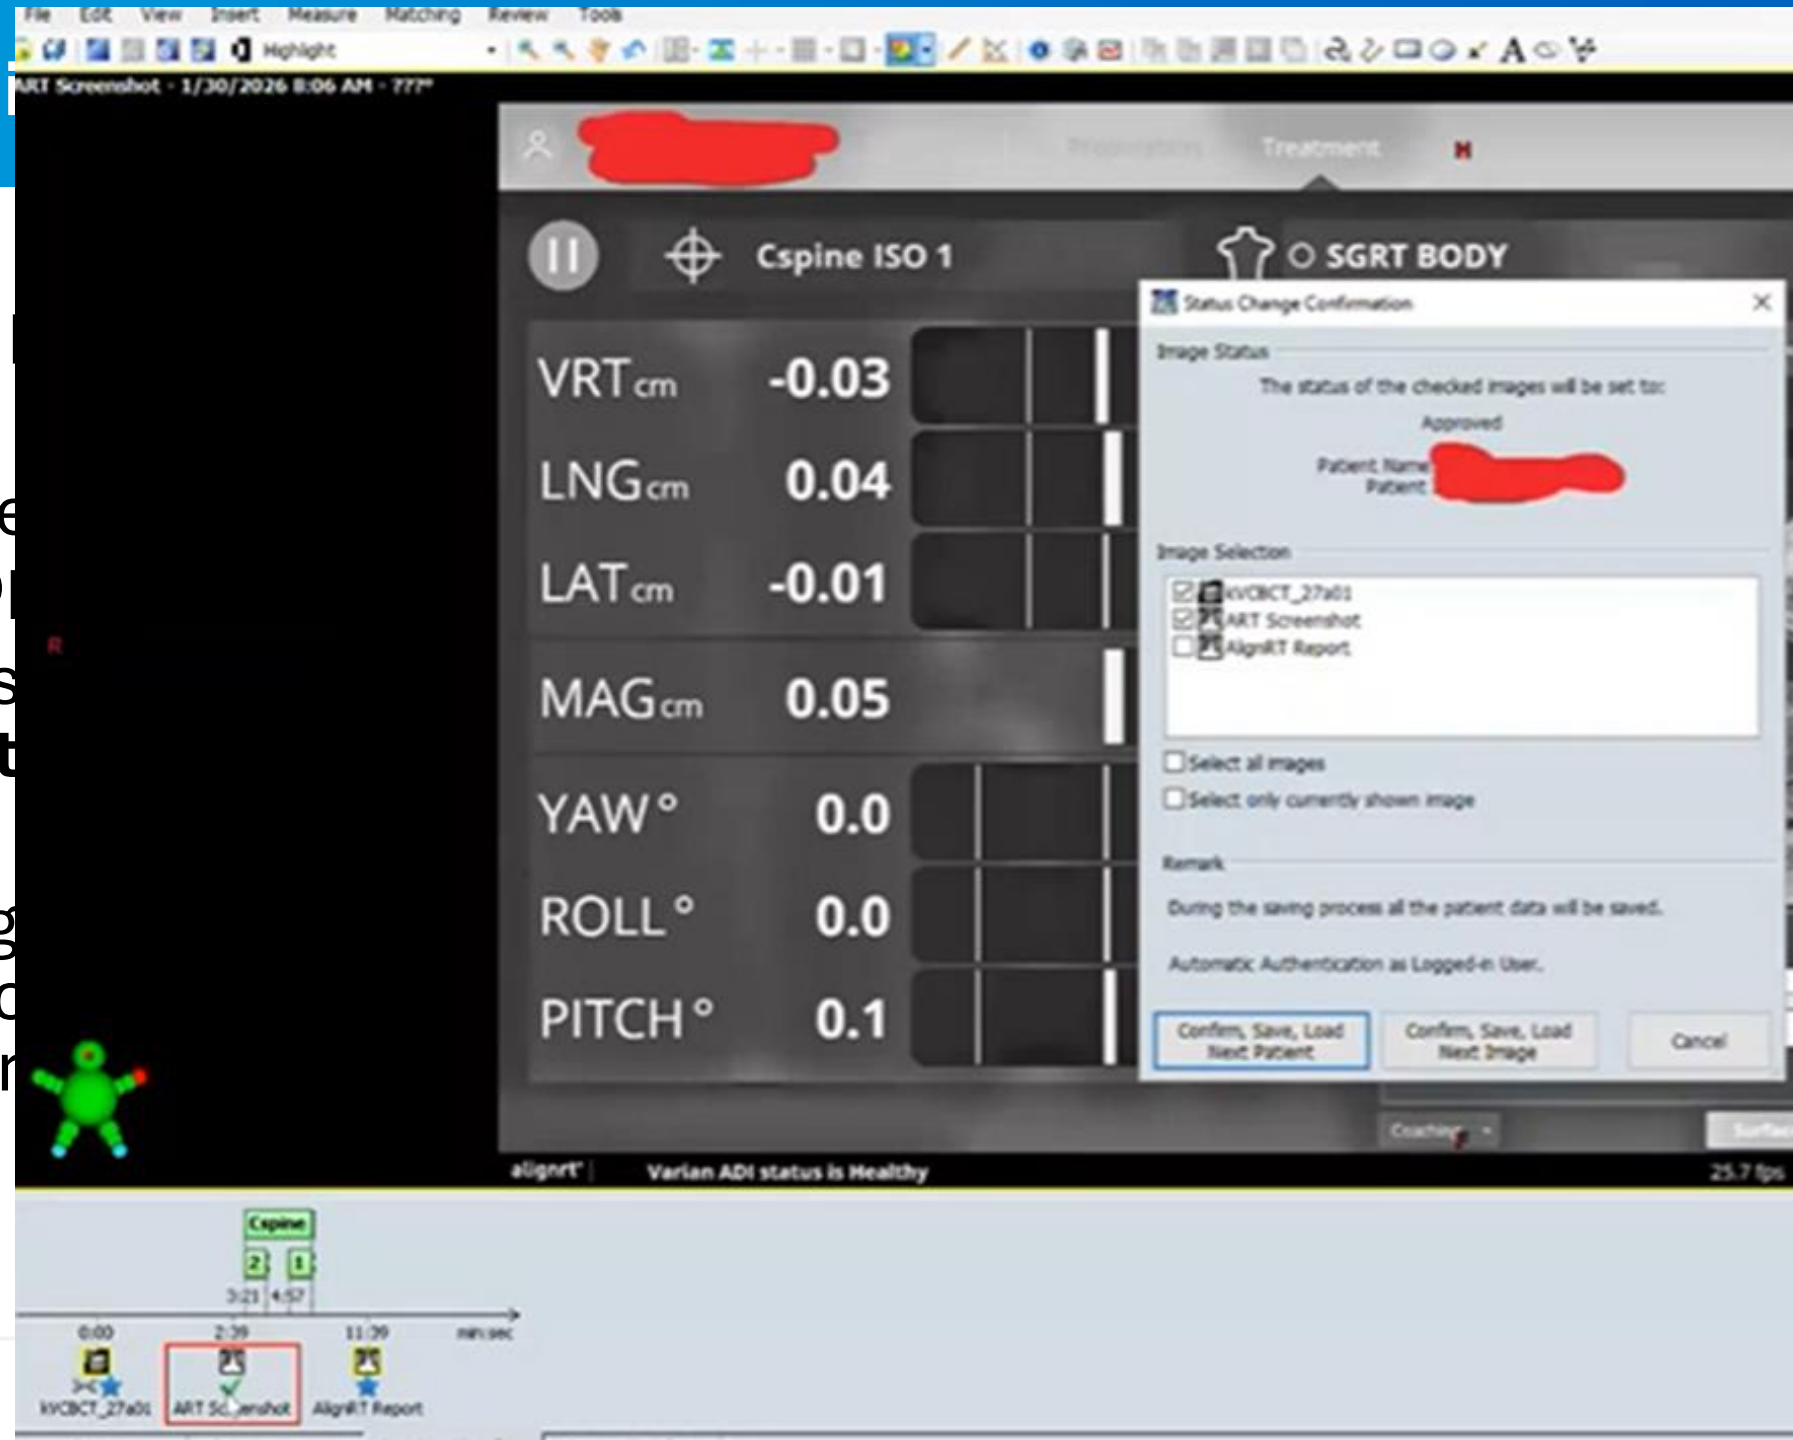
File Edit View Insert Measure Matching Review Tools

Highlight

ART Screenshot - 1/30/2026 8:06 AM - ???

Preparation Treatment

Cspine ISO 1

SGRT BODY

| VRT cm | -0.03 |
|---|---|
| LNG cm | 0.04 |
| LAT cm | -0.01 |
| MAG cm | 0.05 |
| YAW ° | 0.0 |
| ROLL ° | 0.0 |
| PITCH ° | 0.1 |

Status Change Confirmation

Image Status

The status of the checked images will be set to:

Approved

Patient Name
Patient

Image Selection

KVCBCT_27a01
ART Screenshot
AlignRT Report

Select all images

Select only currently shown image

Remark

During the saving process all the patient data will be saved.

Automatic Authentication as Logged-in User.

Confirm, Save, Load Next Patient

Confirm, Save, Load Next Image

Cancel

Coaching

alignrt | Varian ADI status is Healthy

25.7 fps

Cspine

2 1

3:21 4:57

0:00 2:39 11:39 min:sec

KVCBCT_27a01 ART Screenshot AlignRT Report